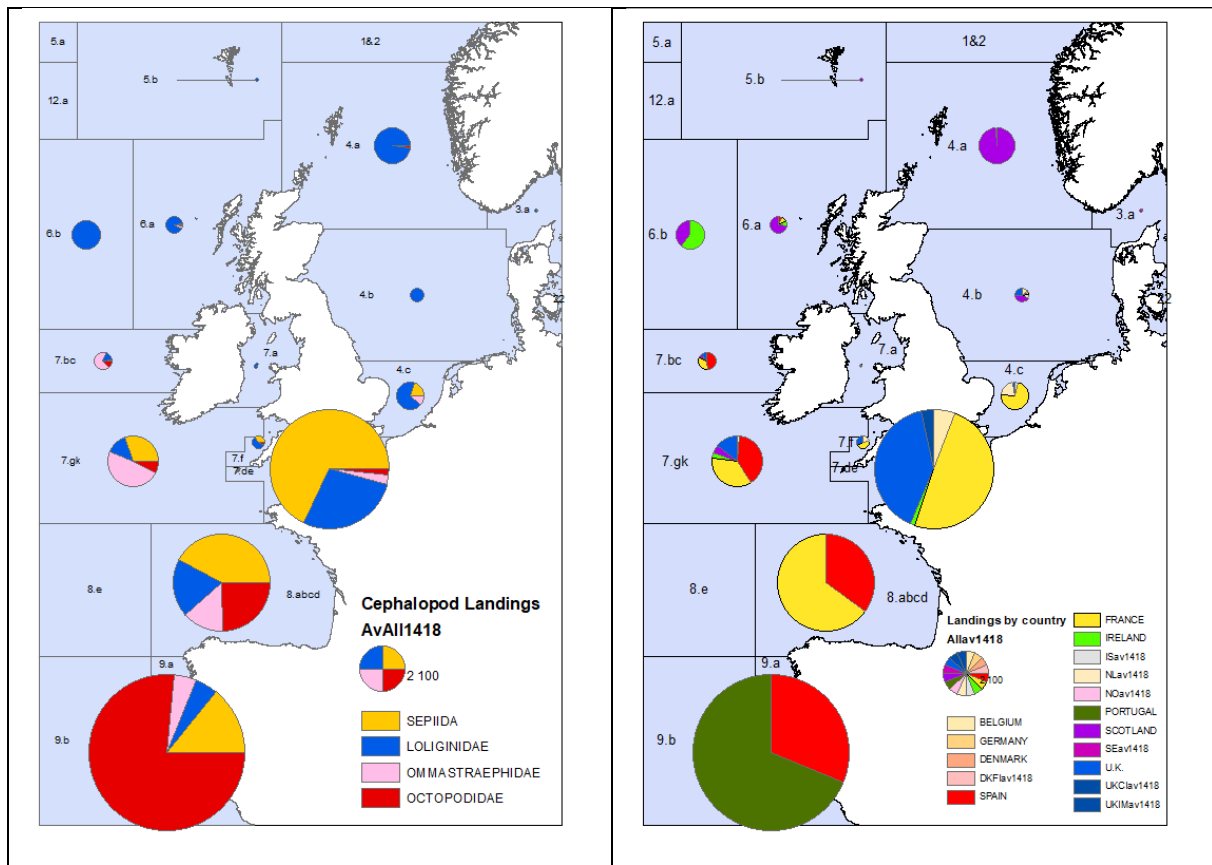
5.a
1&2
5.b
12.a
4.a
6.b
6.a
3.a
4.b
7.bc
7.a
4.c
7.gk
7.f
7.de
8.e
8.abcd
9.a
9.b

Cephalopod Landings
AvAll1418

2 100

SEPIIDA
LOLIGINIDAE
OMMASTRAEPHIDAE
OCTOPODIDAE

5.a
1&2
5.b
12.a
4.a
6.b
6.a
3.a
4.b
7.bc
7.a
4.c
7.gk
7.f
7.de
8.e
8.abcd
9.a
9.b

Landings by country
Allav1418

2 100

BELGIUM
GERMANY
DENMARK
DKFlav1418
SPAIN
FRANCE
IRELAND
ISav1418
NLav1418
NOav1418
PORTUGAL
SCOTLAND
SEav1418
U.K.
UKClav1418
UKIMav1418